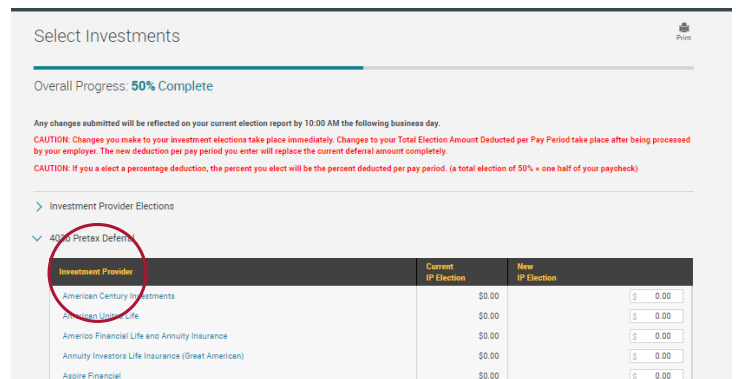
Select Investments

Print

Overall Progress: 50% Complete

Any changes submitted will be reflected on your current election report by 10:00 AM the following business day.

CAUTION: Changes you make to your investment elections take place immediately. Changes to your Total Election Amount Deducted per Pay Period take place after being processed by your employer. The new deduction per pay period you enter will replace the current deferral amount completely.

CAUTION: If you a elect a percentage deduction, the percent you elect will be the percent deducted per pay period. (a total election of 50% = one half of your paycheck)

Investment Provider Elections

403b Pretax Deferral

| Investment Provider | Current IP Election | New IP Election |
|---|---|---|
| American Century Investments | \$0.00 | \$ 0.00 |
| American United Life | \$0.00 | \$ 0.00 |
| Americo Financial Life and Annuity Insurance | \$0.00 | \$ 0.00 |
| Annuity Investors Life Insurance (Great American) | \$0.00 | \$ 0.00 |
| Aspire Financial | \$0.00 | \$ 0.00 |